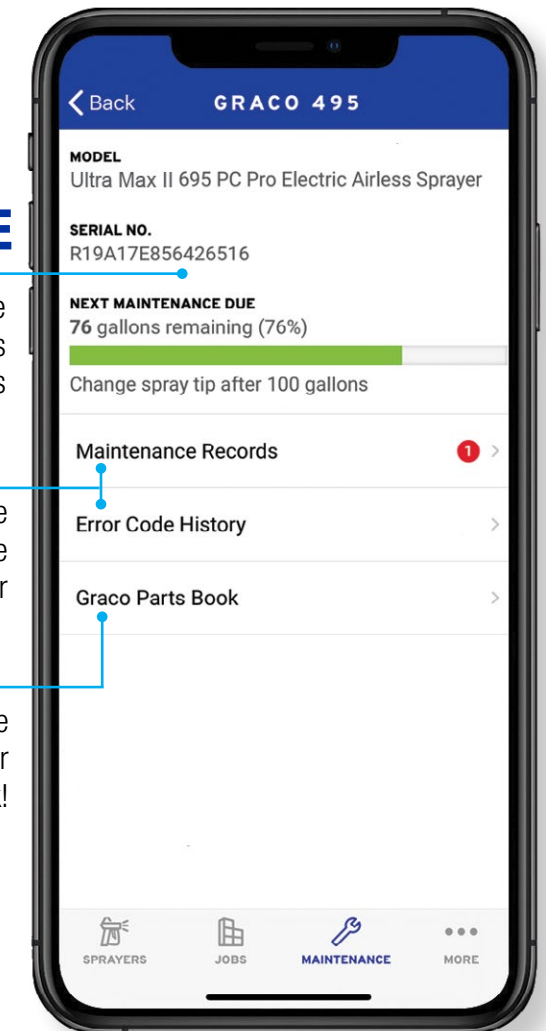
E

e
s
s

e
e
r

e
r
!

Back

GRACO 495

MODEL
Ultra Max II 695 PC Pro Electric Airless Sprayer

SERIAL NO.
R19A17E856426516

NEXT MAINTENANCE DUE
76 gallons remaining (76%)

Change spray tip after 100 gallons

Maintenance Records 1

Error Code History

Graco Parts Book

SPRAYERS JOBS MAINTENANCE MORE